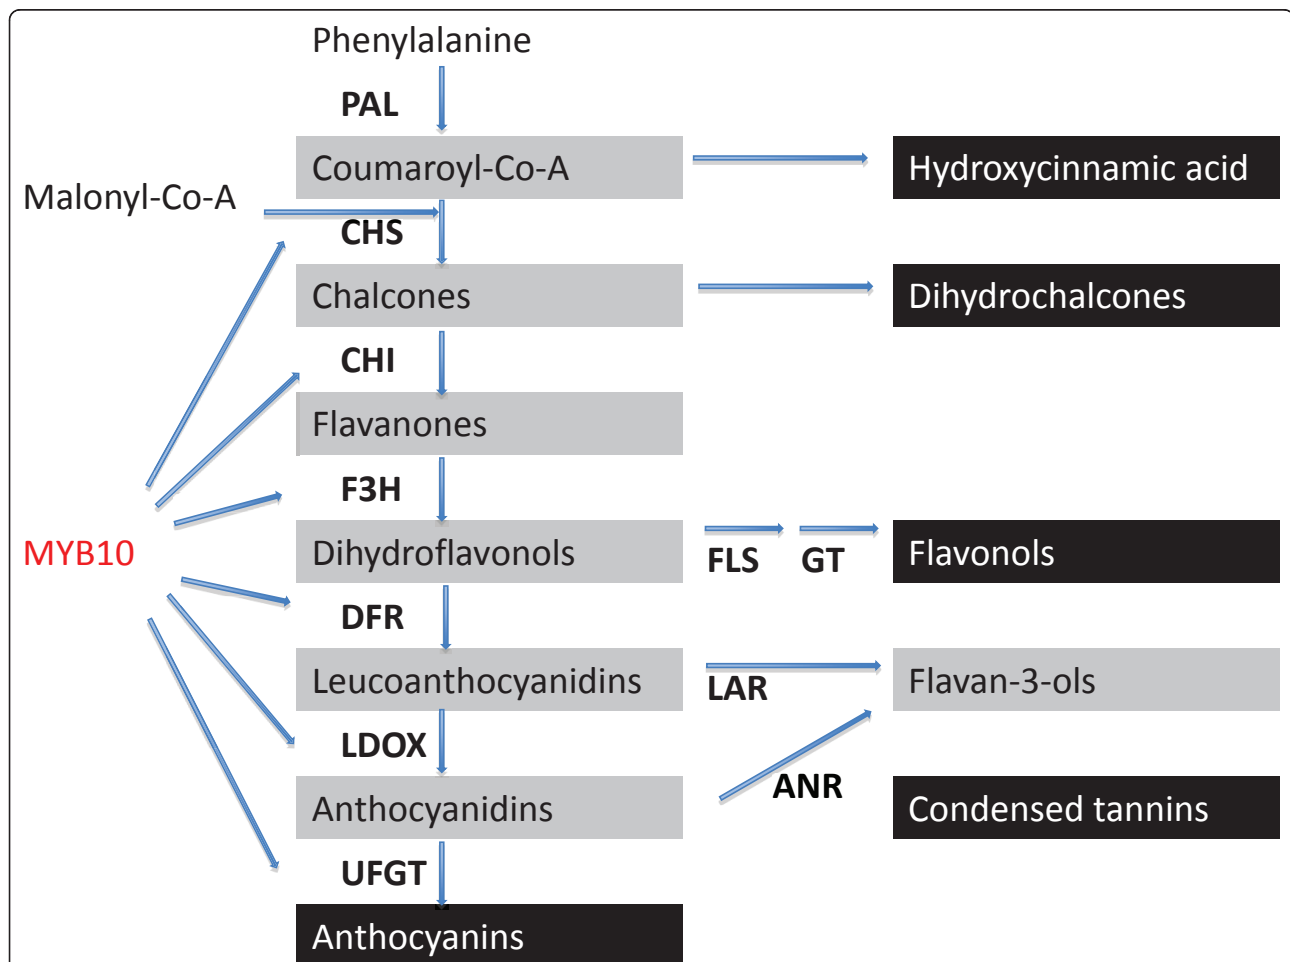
Phenylalanine
PAL
Coumaroyl-Co-A
Hydroxycinnamic acid
Malonyl-Co-A
CHS
Chalcones
Dihydrochalcones
CHI
Flavanones
F3H
MYB10
Dihydroflavonols
FLS
GT
Flavonols
DFR
Leucoanthocyanidins
LAR
Flavan-3-ols
LDOX
ANR
Anthocyanidins
Condensed tannins
UFGT
Anthocyanins